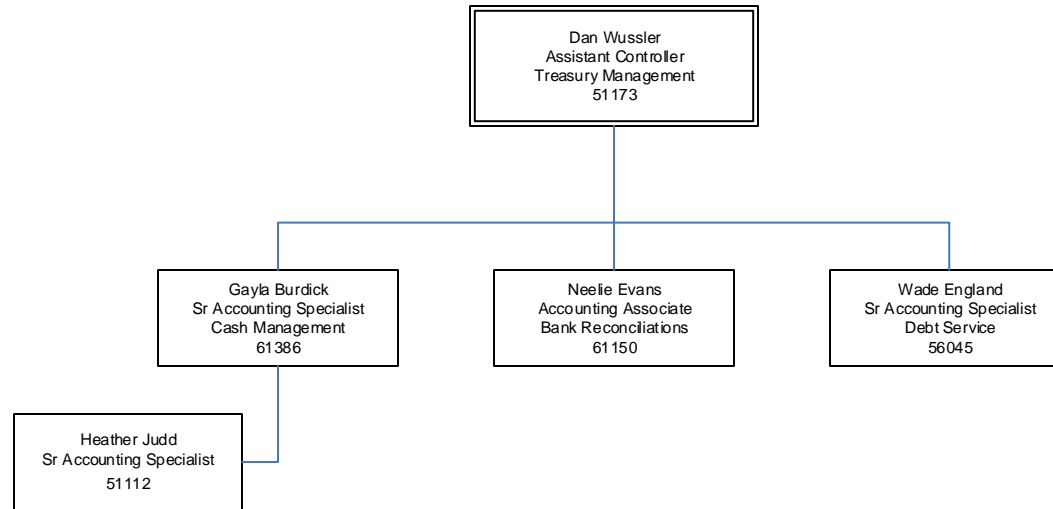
Dan Wussler
Assistant Controller
Treasury Management
51173

Gayla Burdick
Sr Accounting Specialist
Cash Management
61386

Neelie Evans
Accounting Associate
Bank Reconciliations
61150

Wade England
Sr Accounting Specialist
Debt Service
56045

Heather Judd
Sr Accounting Specialist
51112